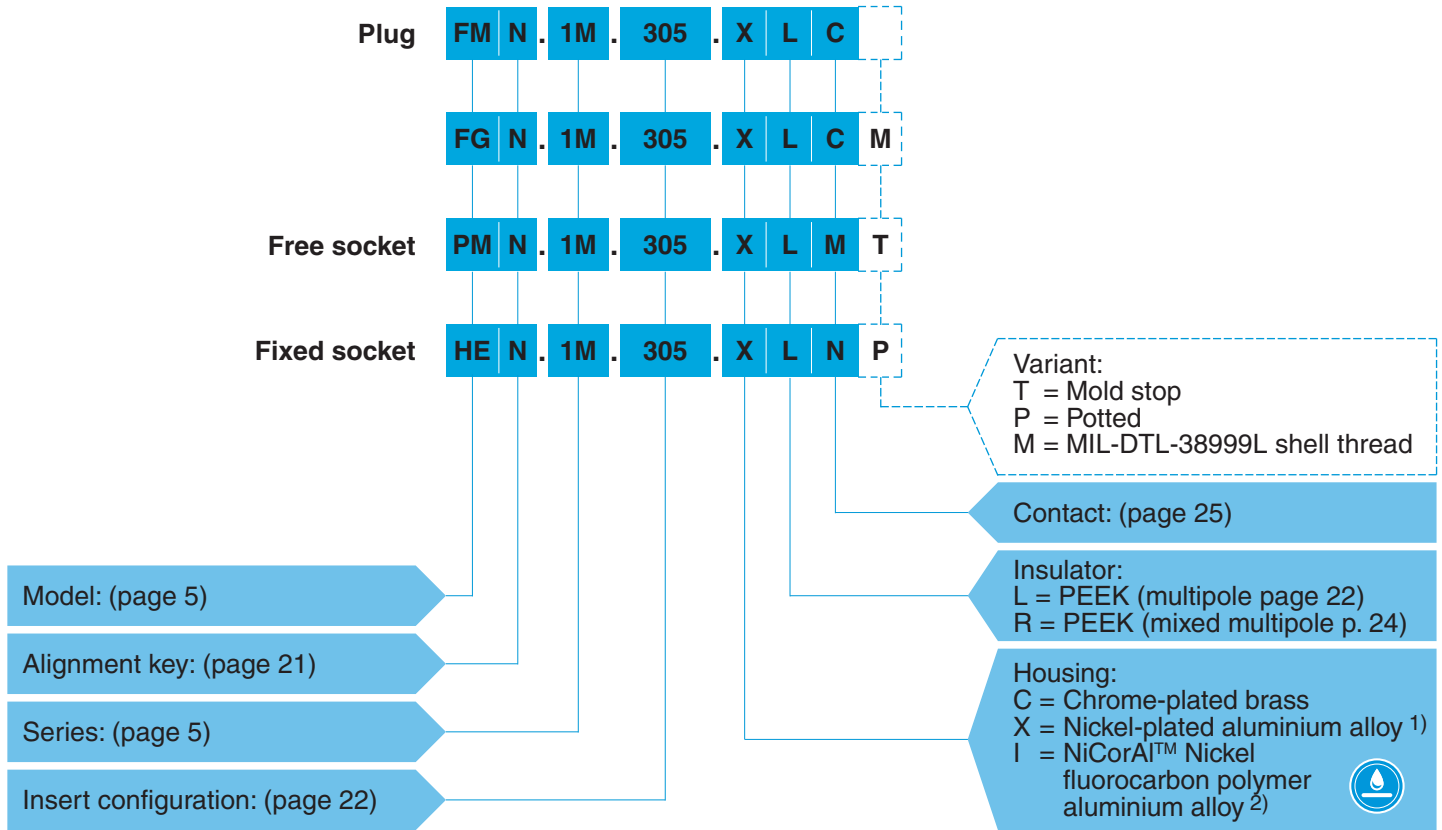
Plug FM N . 1M . 305 . X L C

FG N . 1M . 305 . X L C M

Free socket PM N . 1M . 305 . X L M T

Fixed socket HE N . 1M . 305 . X L N P

Variant:
T = Mold stop
P = Potted
M = MIL-DTL-38999L shell thread

Contact: (page 25)

Insulator:
L = PEEK (multipole page 22)
R = PEEK (mixed multipole p. 24)

Housing:
C = Chrome-plated brass
X = Nickel-plated aluminium alloy $^{1)}$
I = NiCorAl$^{TM}$ Nickel fluorocarbon polymer aluminium alloy $^{2)}$

Model: (page 5)

Alignment key: (page 21)

Series: (page 5)

Insert configuration: (page 22)